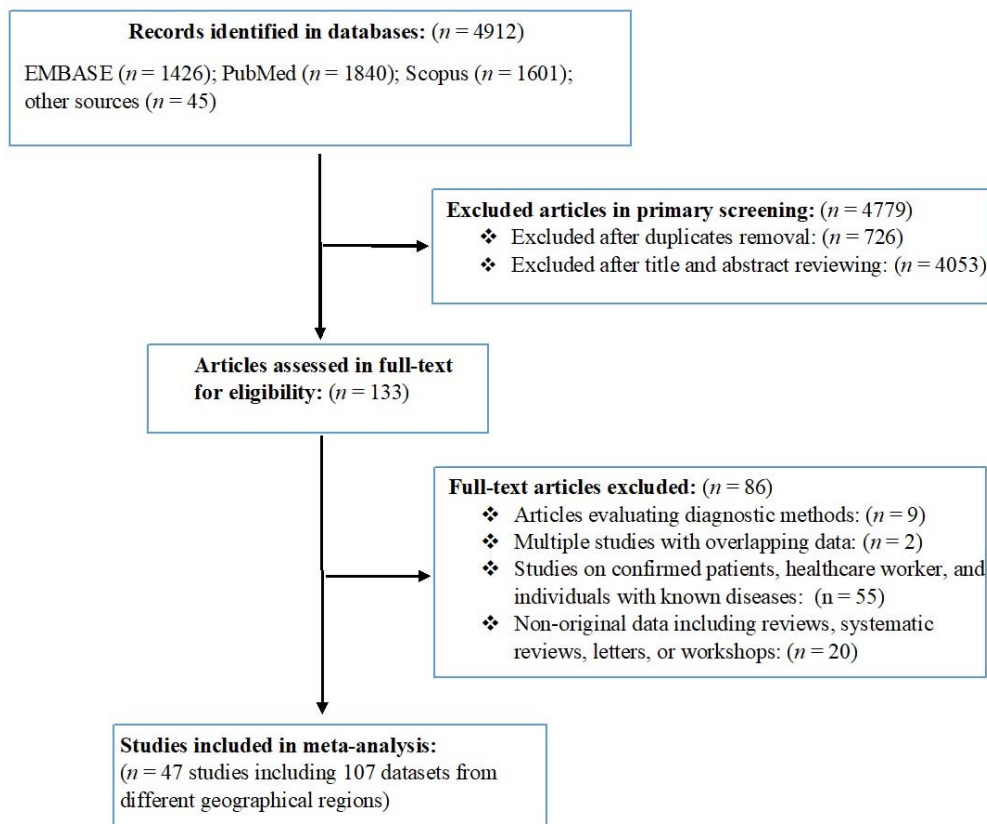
**Records identified in databases:** ($n$ = 4912)

EMBASE ($n$ = 1426); PubMed ($n$ = 1840); Scopus ($n$ = 1601); other sources ($n$ = 45)

**Excluded articles in primary screening:** ($n$ = 4779)
❖ Excluded after duplicates removal: ($n$ = 726)
❖ Excluded after title and abstract reviewing: ($n$ = 4053)

**Articles assessed in full-text for eligibility:** ($n$ = 133)

**Full-text articles excluded:** ($n$ = 86)
❖ Articles evaluating diagnostic methods: ($n$ = 9)
❖ Multiple studies with overlapping data: ($n$ = 2)
❖ Studies on confirmed patients, healthcare worker, and individuals with known diseases: (n = 55)
❖ Non-original data including reviews, systematic reviews, letters, or workshops: ($n$ = 20)

**Studies included in meta-analysis:**
($n$ = 47 studies including 107 datasets from different geographical regions)